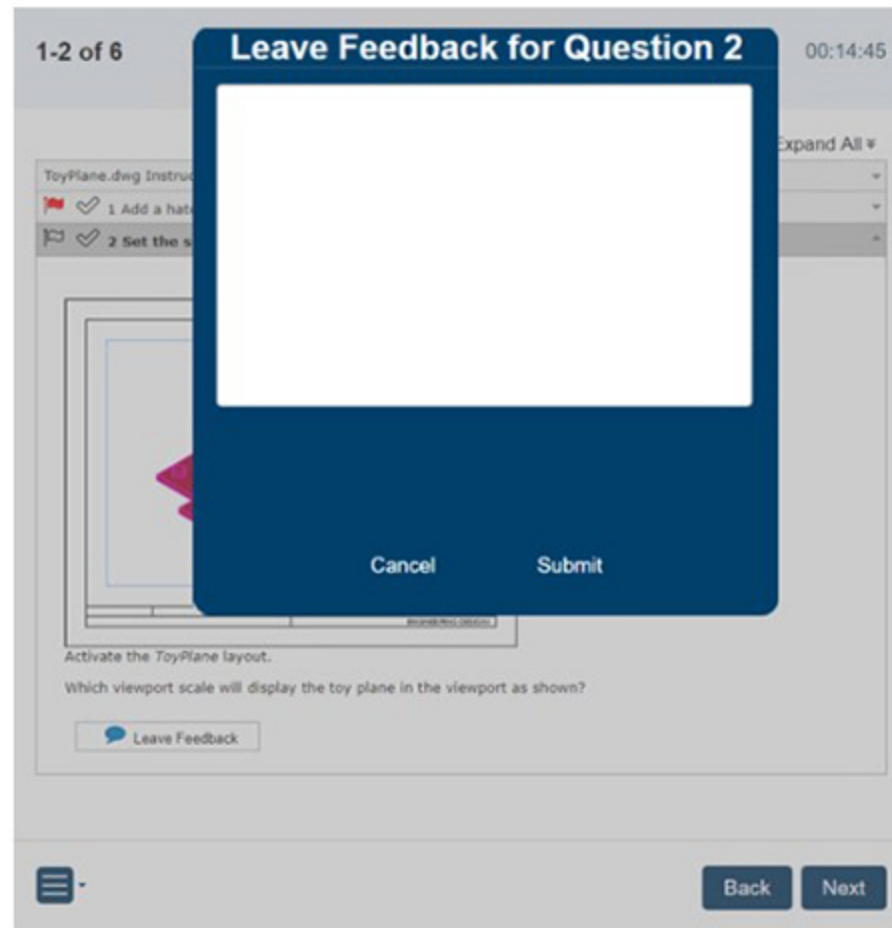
1-2 of 6

Leave Feedback for Question 2

00:14:45

Expand All

ToyPlane.dwg Instruc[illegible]

1 Add a hat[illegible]

2 Set the s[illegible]

Cancel

Submit

ENGINEERING DESIGN

Activate the *ToyPlane* layout.

Which viewport scale will display the toy plane in the viewport as shown?

Leave Feedback

Back

Next